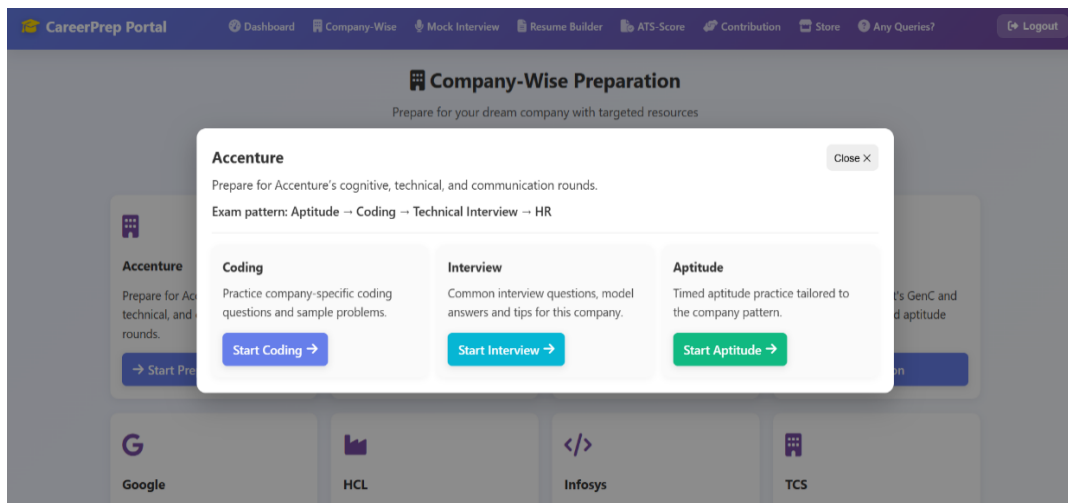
CareerPrep Portal
Dashboard
Company-Wise
Mock Interview
Resume Builder
ATS-Score
Contribution
Store
Any Queries?
Logout

Company-Wise Preparation
Prepare for your dream company with targeted resources

Accenture
Close ×
Prepare for Accenture's cognitive, technical, and communication rounds.
Exam pattern: Aptitude → Coding → Technical Interview → HR

Coding
Practice company-specific coding questions and sample problems.
Start Coding →

Interview
Common interview questions, model answers and tips for this company.
Start Interview →

Aptitude
Timed aptitude practice tailored to the company pattern.
Start Aptitude →

Accenture
Prepare for Ac
technical, and
rounds.
→ Start Pre

t's GenC and
d aptitude
on

Google
HCL
Infosys
TCS